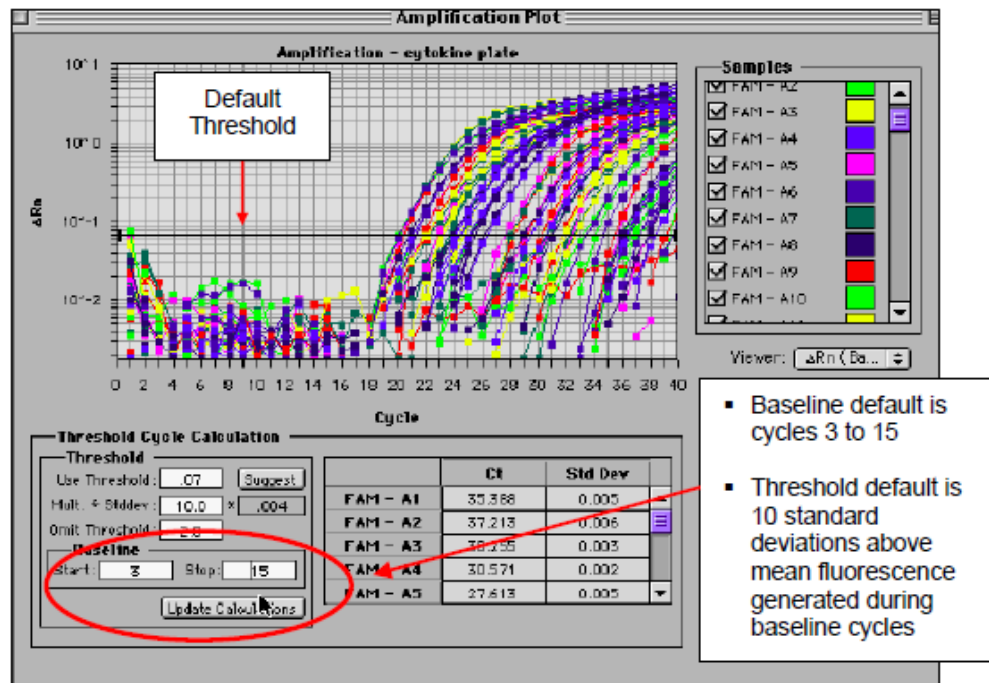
Amplification Plot

Amplification - cytokine plate

Default Threshold

10^1

10^0

10^-1

10^-2

ΔRn

0 2 4 6 8 10 12 14 16 18 20 22 24 26 28 30 32 34 36 38 40

Cycle

Samples

FAM - A2
FAM - A3
FAM - A4
FAM - A5
FAM - A6
FAM - A7
FAM - A8
FAM - A9
FAM - A10

Viewer: ΔRn (Ba...

Threshold Cycle Calculation

Threshold

Use Threshold: .07 Suggest

Mult. * Stddev: 10.0 x .004

Omit Threshold: 2.0

Baseline

Start: 3 Stop: 15

Update Calculations

| | Ct | Std Dev |
|---|---|---|
| FAM - A1 | 35.368 | 0.005 |
| FAM - A2 | 37.213 | 0.006 |
| FAM - A3 | 38.355 | 0.003 |
| FAM - A4 | 30.571 | 0.002 |
| FAM - A5 | 27.613 | 0.005 |

▪ Baseline default is cycles 3 to 15

▪ Threshold default is 10 standard deviations above mean fluorescence generated during baseline cycles